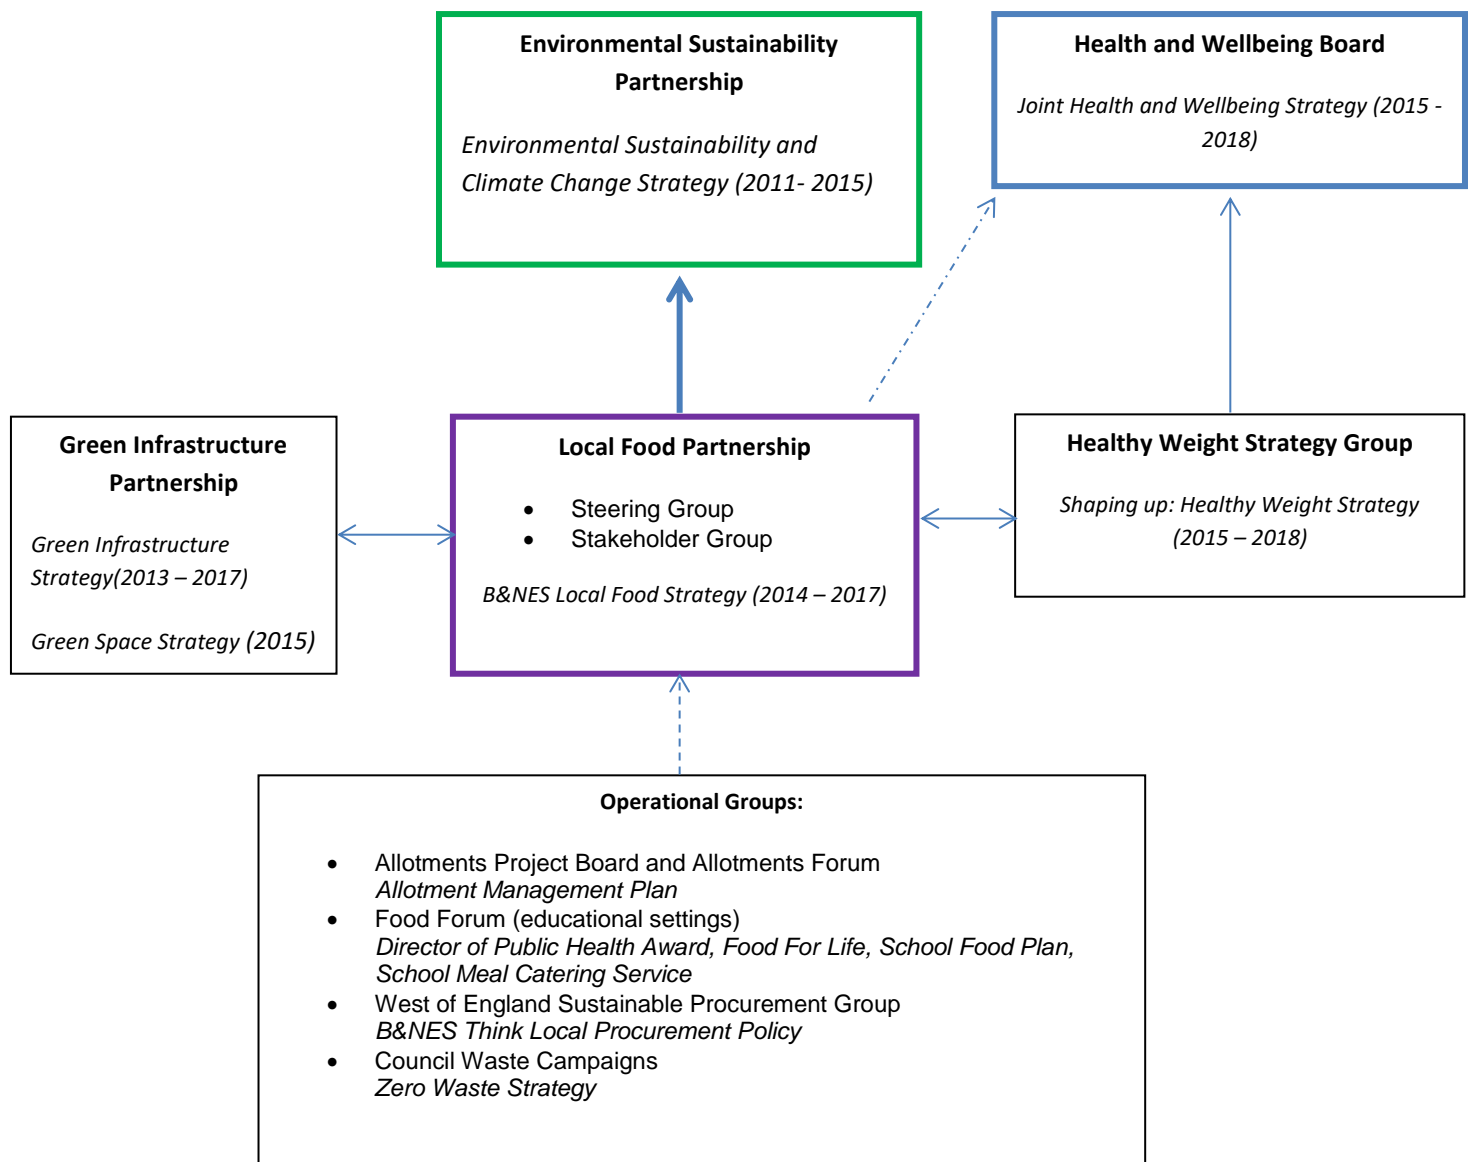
Environmental Sustainability Partnership

*Environmental Sustainability and Climate Change Strategy (2011- 2015)*

Health and Wellbeing Board

*Joint Health and Wellbeing Strategy (2015 - 2018)*

Green Infrastructure Partnership

*Green Infrastructure Strategy(2013 – 2017)*

*Green Space Strategy (2015)*

Local Food Partnership

- Steering Group
- Stakeholder Group

*B&NES Local Food Strategy (2014 – 2017)*

Healthy Weight Strategy Group

*Shaping up: Healthy Weight Strategy (2015 – 2018)*

Operational Groups:

- Allotments Project Board and Allotments Forum
*Allotment Management Plan*
- Food Forum (educational settings)
*Director of Public Health Award, Food For Life, School Food Plan, School Meal Catering Service*
- West of England Sustainable Procurement Group
*B&NES Think Local Procurement Policy*
- Council Waste Campaigns
*Zero Waste Strategy*